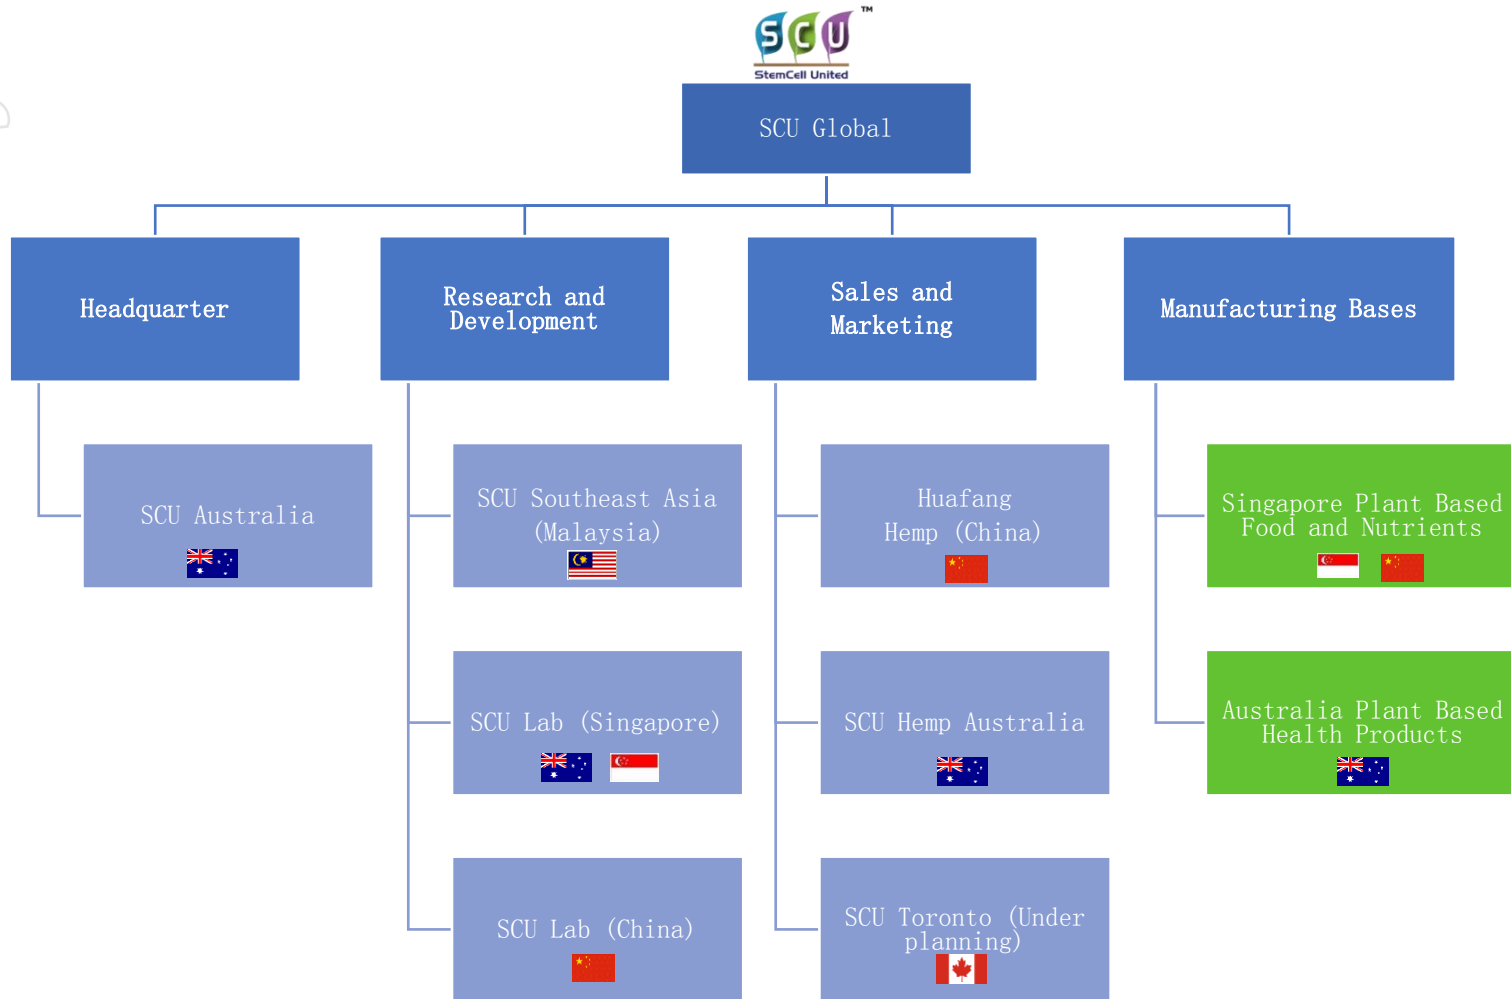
SCU™
StemCell United

SCU Global

Headquarter

Research and Development

Sales and Marketing

Manufacturing Bases

SCU Australia

SCU Southeast Asia (Malaysia)

SCU Lab (Singapore)

SCU Lab (China)

Huafang Hemp (China)

SCU Hemp Australia

SCU Toronto (Under planning)

Singapore Plant Based Food and Nutrients

Australia Plant Based Health Products